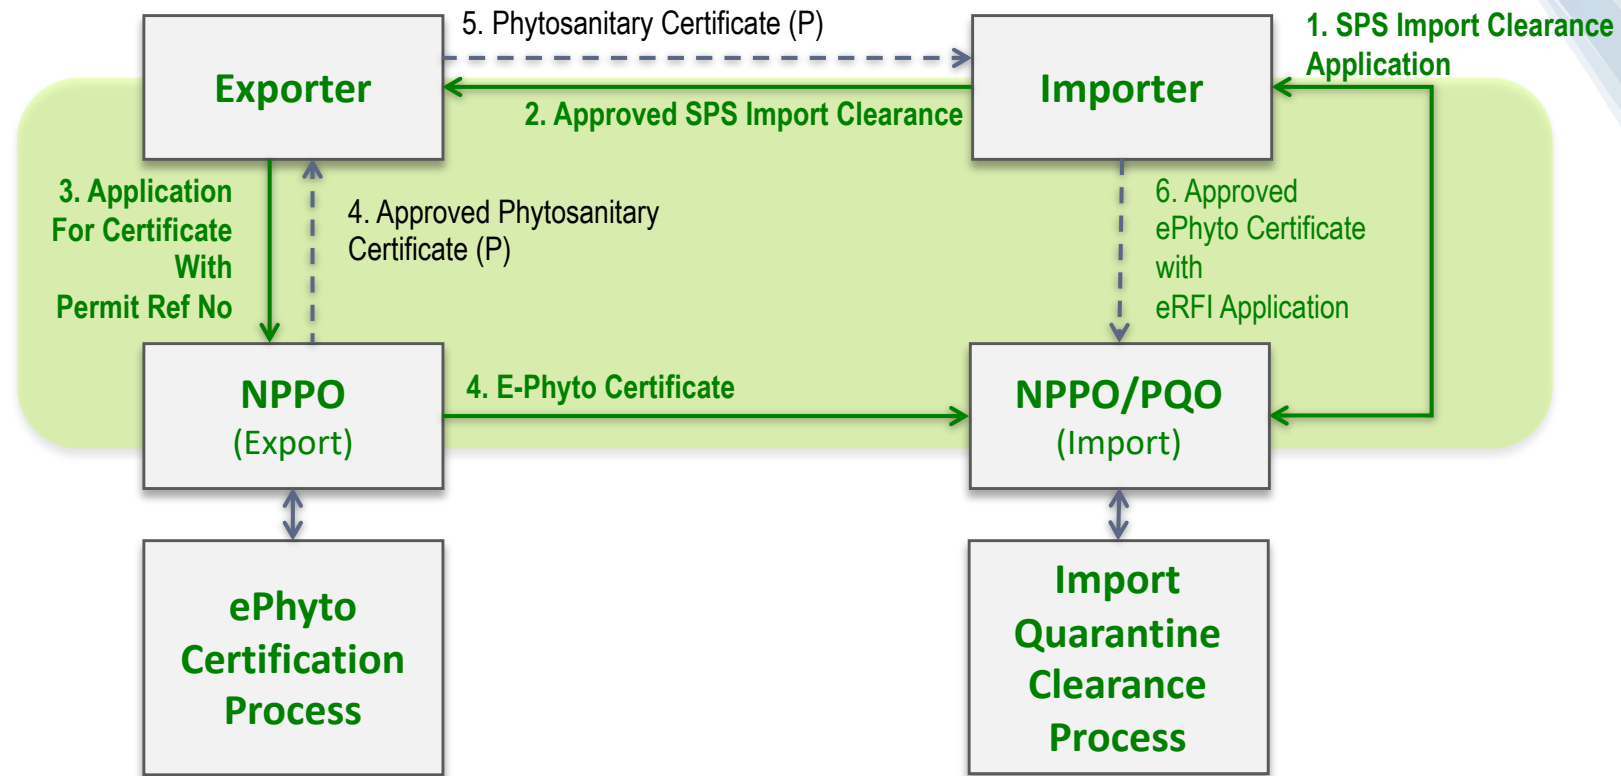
5. Phytosanitary Certificate (P)

Exporter

Importer

1. SPS Import Clearance Application

2. Approved SPS Import Clearance

3. Application For Certificate With Permit Ref No

4. Approved Phytosanitary Certificate (P)

6. Approved ePhyto Certificate with eRFI Application

NPPO
(Export)

4. E-Phyto Certificate

NPPO/PQO
(Import)

ePhyto Certification Process

Import Quarantine Clearance Process